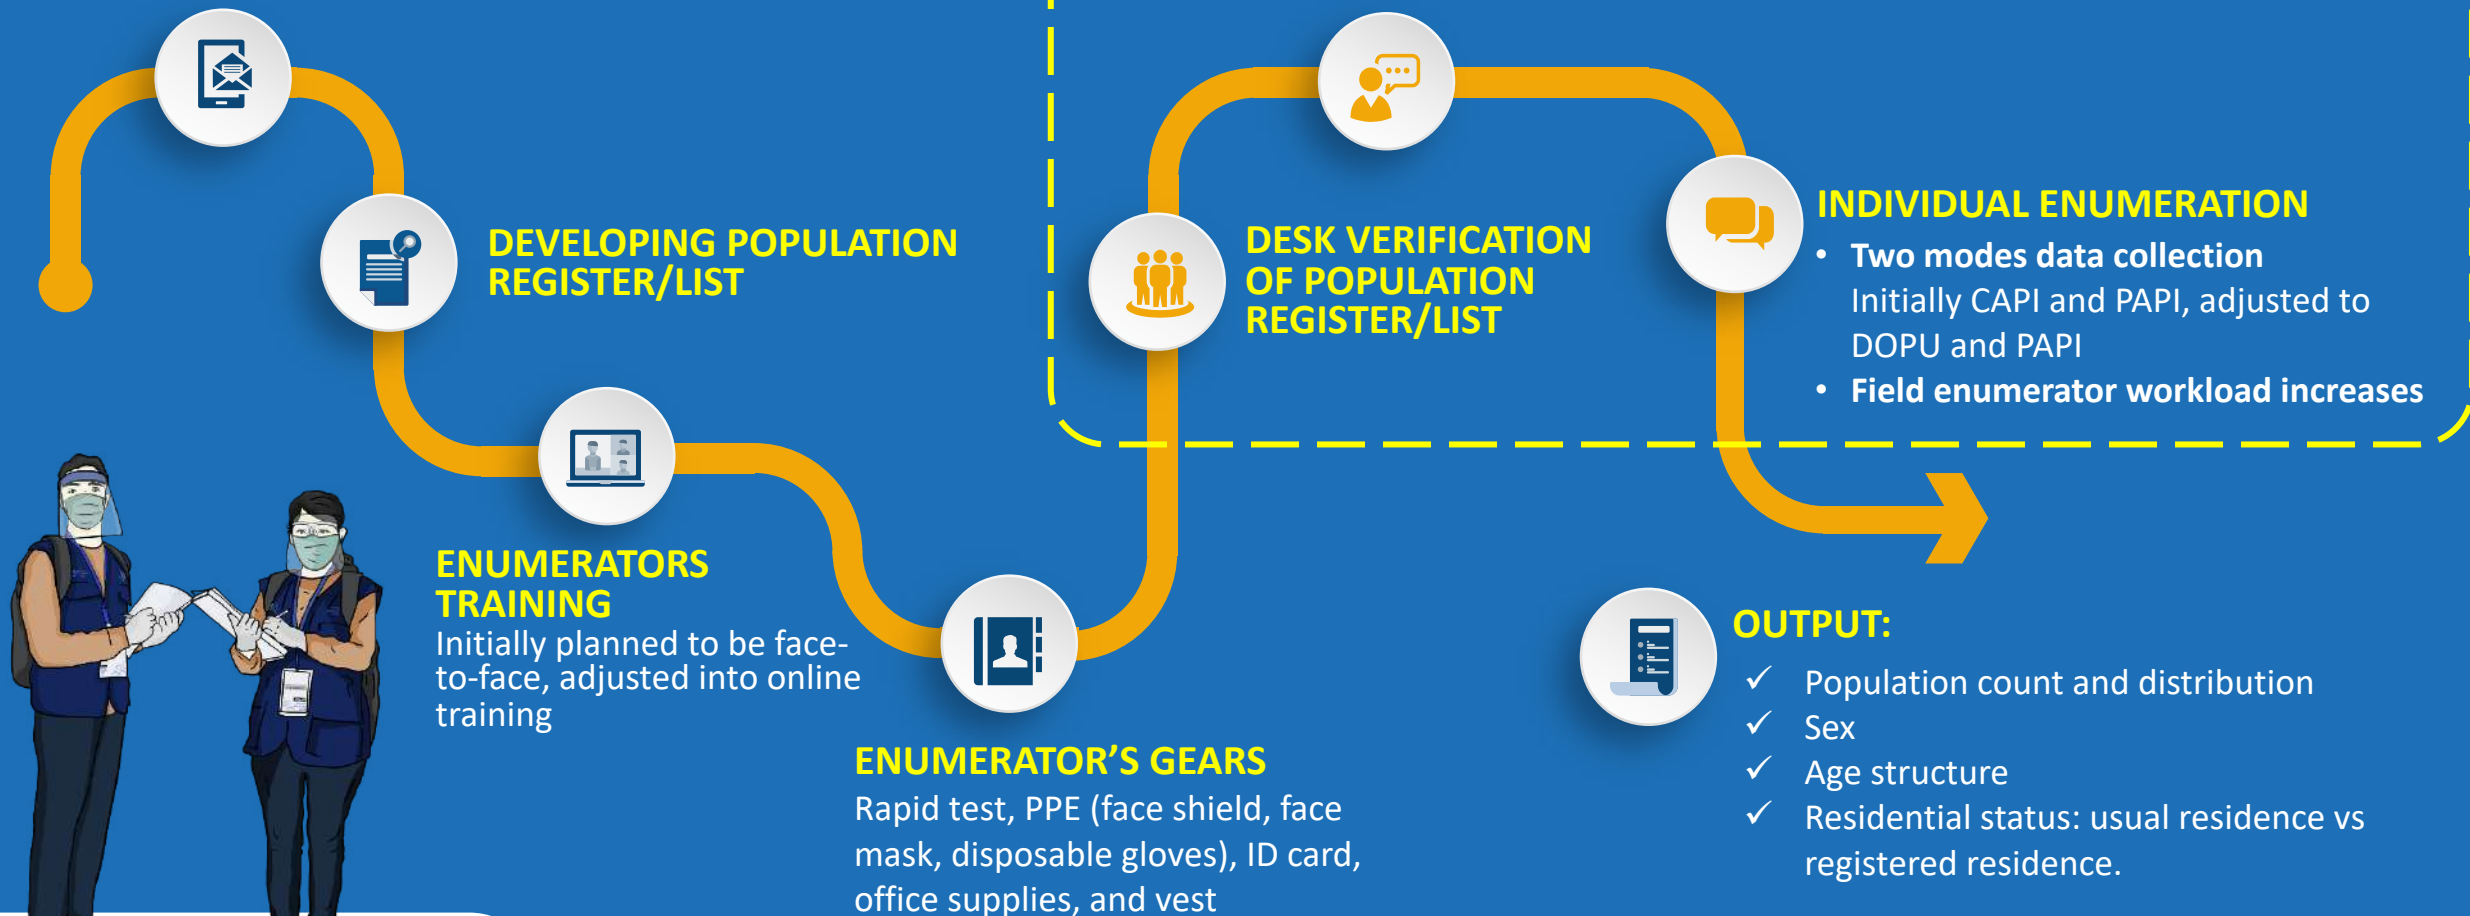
DEVELOPING POPULATION REGISTER/LIST

ENUMERATORS TRAINING
Initially planned to be face-to-face, adjusted into online training

ENUMERATOR'S GEARS
Rapid test, PPE (face shield, face mask, disposable gloves), ID card, office supplies, and vest

DESK VERIFICATION OF POPULATION REGISTER/LIST

INDIVIDUAL ENUMERATION
• Two modes data collection
Initially CAPI and PAPI, adjusted to DOPU and PAPI
• Field enumerator workload increases

OUTPUT:
✓ Population count and distribution
✓ Sex
✓ Age structure
✓ Residential status: usual residence vs registered residence.